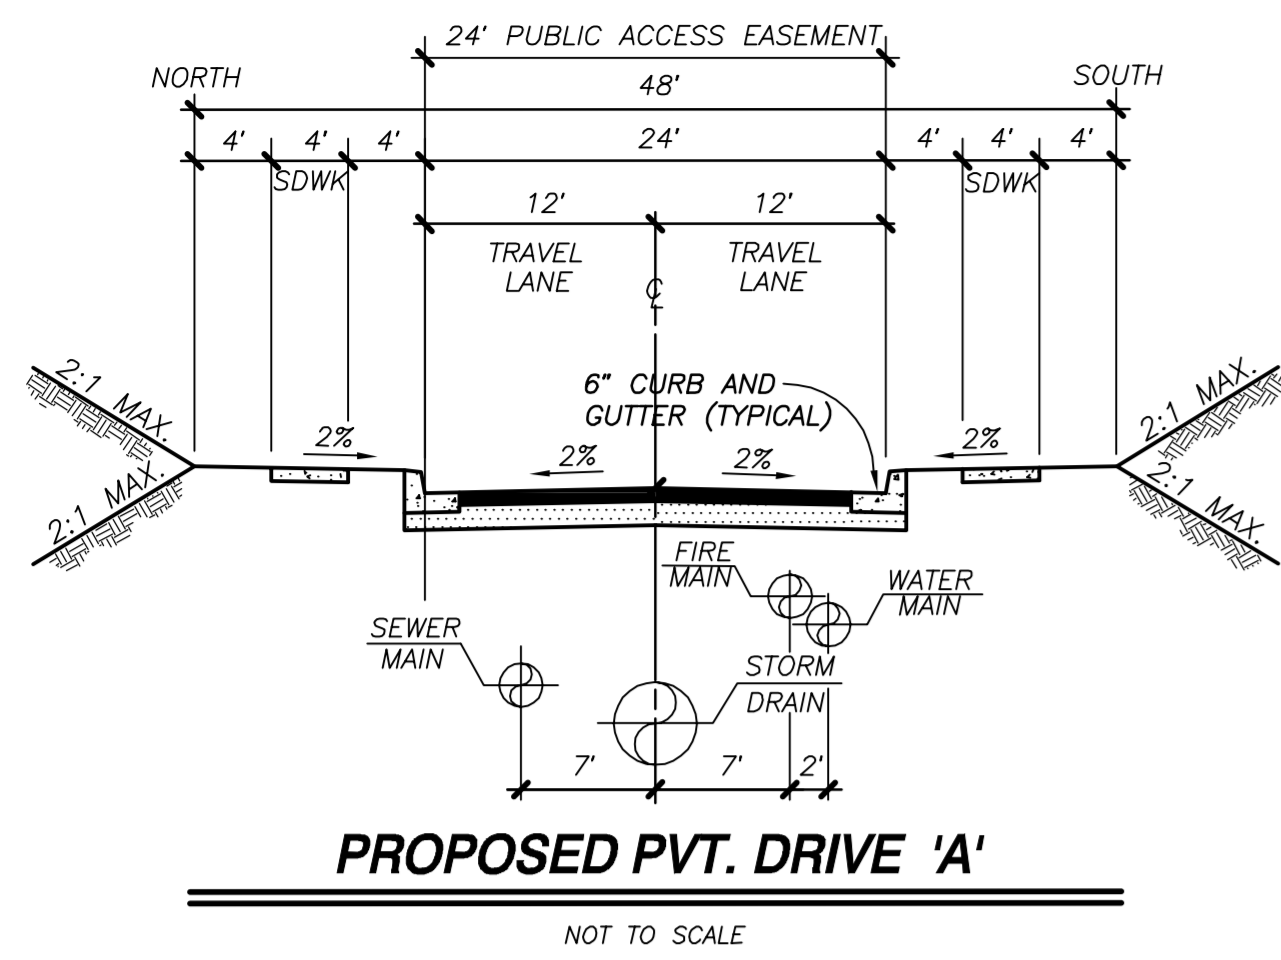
24' PUBLIC ACCESS EASEMENT

NORTH

SOUTH

48'

4'

4'

4'

24'

4'

4'

4'

SDWK

SDWK

12'

12'

TRAVEL LANE

TRAVEL LANE

℄

6" CURB AND GUTTER (TYPICAL)

2:1 MAX.

2:1 MAX.

2:1 MAX.

2:1 MAX.

2%

2%

2%

2%

FIRE MAIN

WATER MAIN

SEWER MAIN

STORM DRAIN

7'

7'

2'

PROPOSED PVT. DRIVE 'A'

NOT TO SCALE